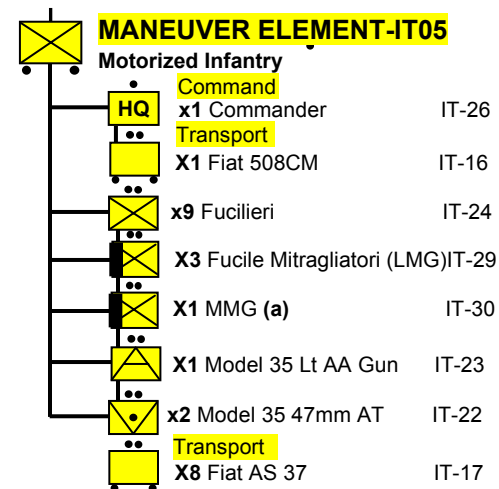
MANEUVER ELEMENT-IT05
Motorized Infantry

HQ
Command
x1 Commander IT-26

Transport
X1 Fiat 508CM IT-16

x9 Fucilieri IT-24

X3 Fucile Mitragliatori (LMG)IT-29

X1 MMG (a) IT-30

X1 Model 35 Lt AA Gun IT-23

x2 Model 35 47mm AT IT-22

Transport
X8 Fiat AS 37 IT-17